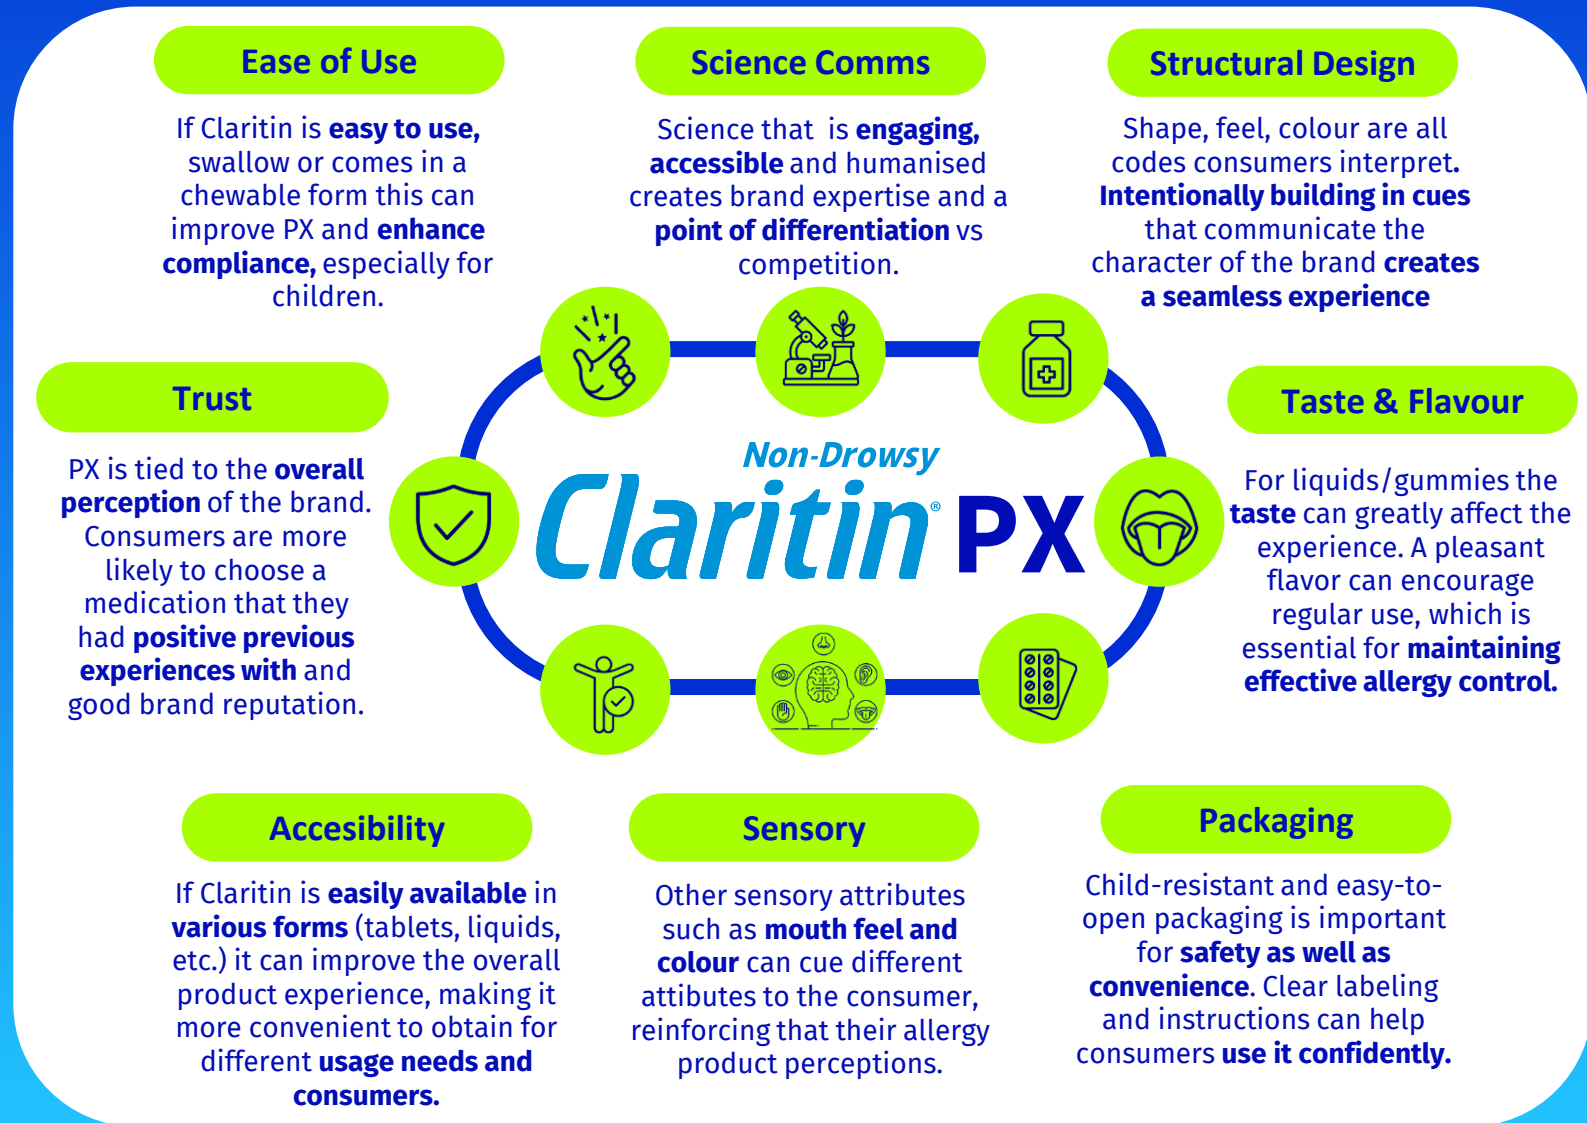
Ease of Use

If Claritin is easy to use, swallow or comes in a chewable form this can improve PX and enhance compliance, especially for children.

Science Comms

Science that is engaging, accessible and humanised creates brand expertise and a point of differentiation vs competition.

Structural Design

Shape, feel, colour are all codes consumers interpret. Intentionally building in cues that communicate the character of the brand creates a seamless experience

Trust

PX is tied to the overall perception of the brand. Consumers are more likely to choose a medication that they had positive previous experiences with and good brand reputation.

Non-Drowsy
Claritin® PX

Taste & Flavour

For liquids/gummies the taste can greatly affect the experience. A pleasant flavor can encourage regular use, which is essential for maintaining effective allergy control.

Accesibility

If Claritin is easily available in various forms (tablets, liquids, etc.) it can improve the overall product experience, making it more convenient to obtain for different usage needs and consumers.

Sensory

Other sensory attributes such as mouth feel and colour can cue different attibutes to the consumer, reinforcing that their allergy product perceptions.

Packaging

Child-resistant and easy-to-open packaging is important for safety as well as convenience. Clear labeling and instructions can help consumers use it confidently.